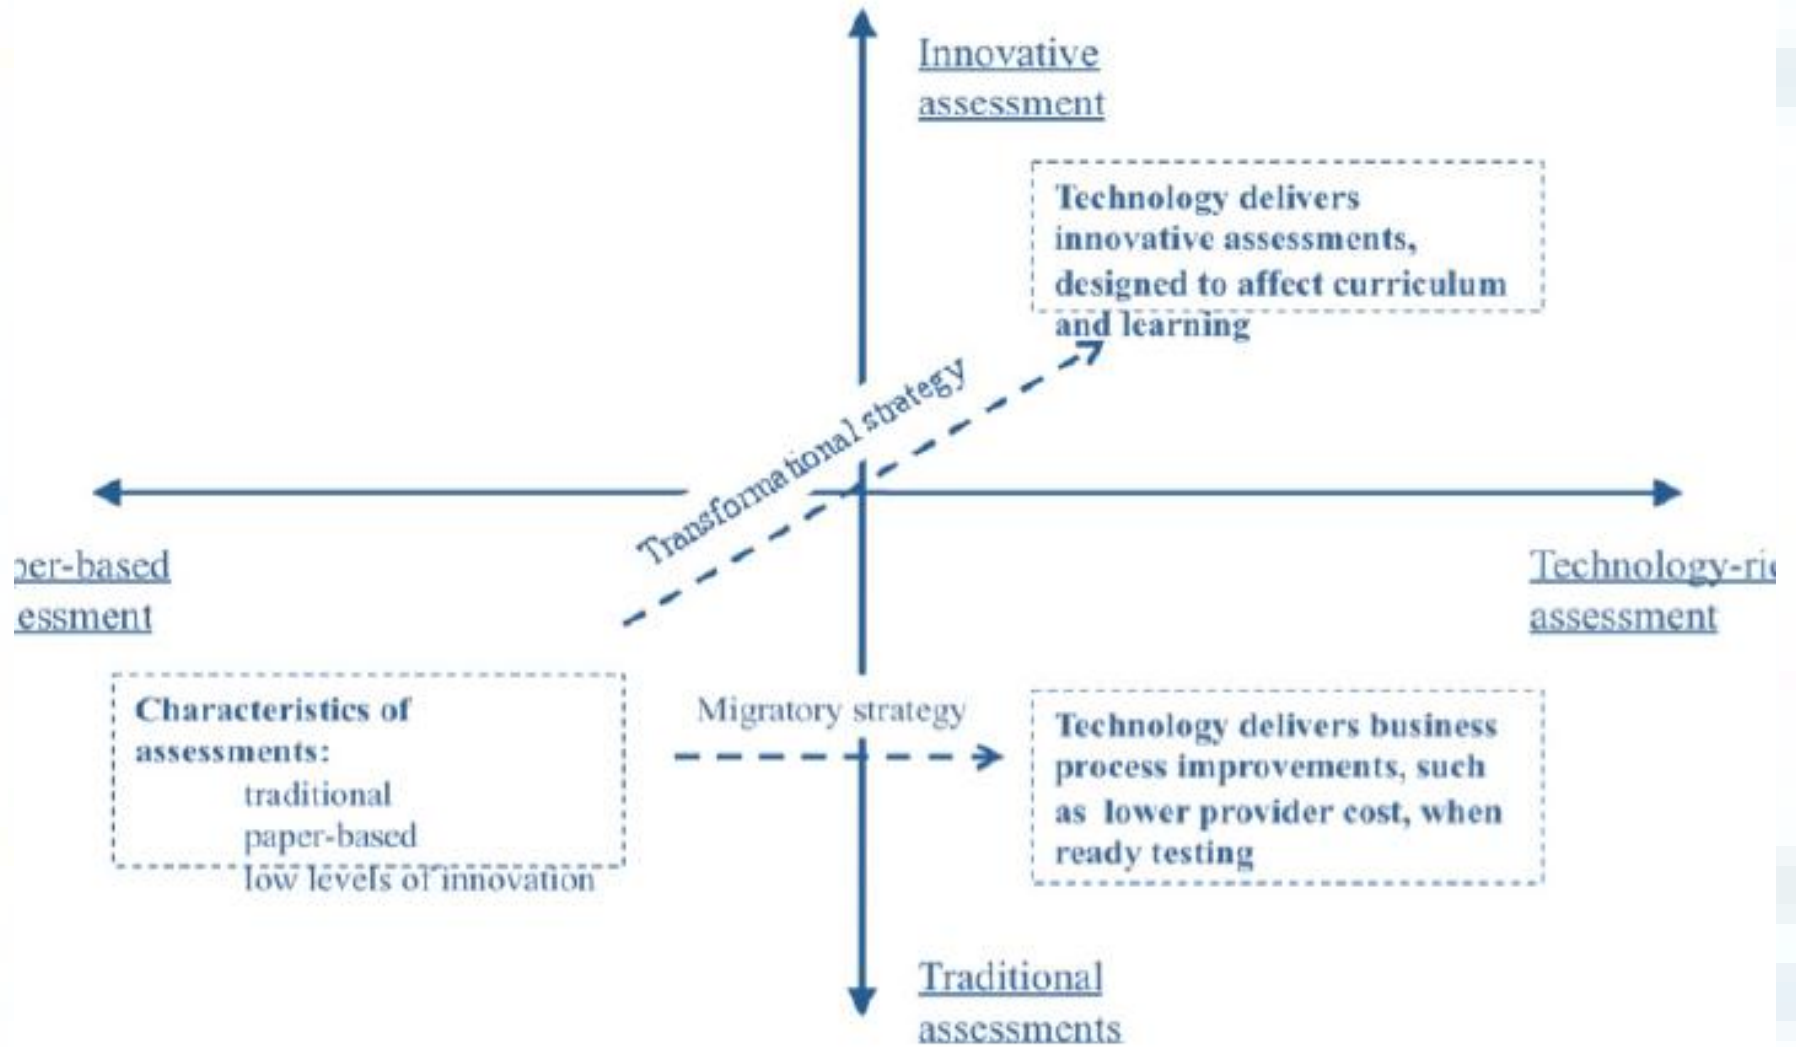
Innovative assessment

Technology delivers innovative assessments, designed to affect curriculum and learning

Transformational strategy

per-based essment

Technology-ri assessment

Characteristics of assessments:
traditional
paper-based
low levels of innovation

Migratory strategy

Technology delivers business process improvements, such as lower provider cost, when ready testing

Traditional assessments